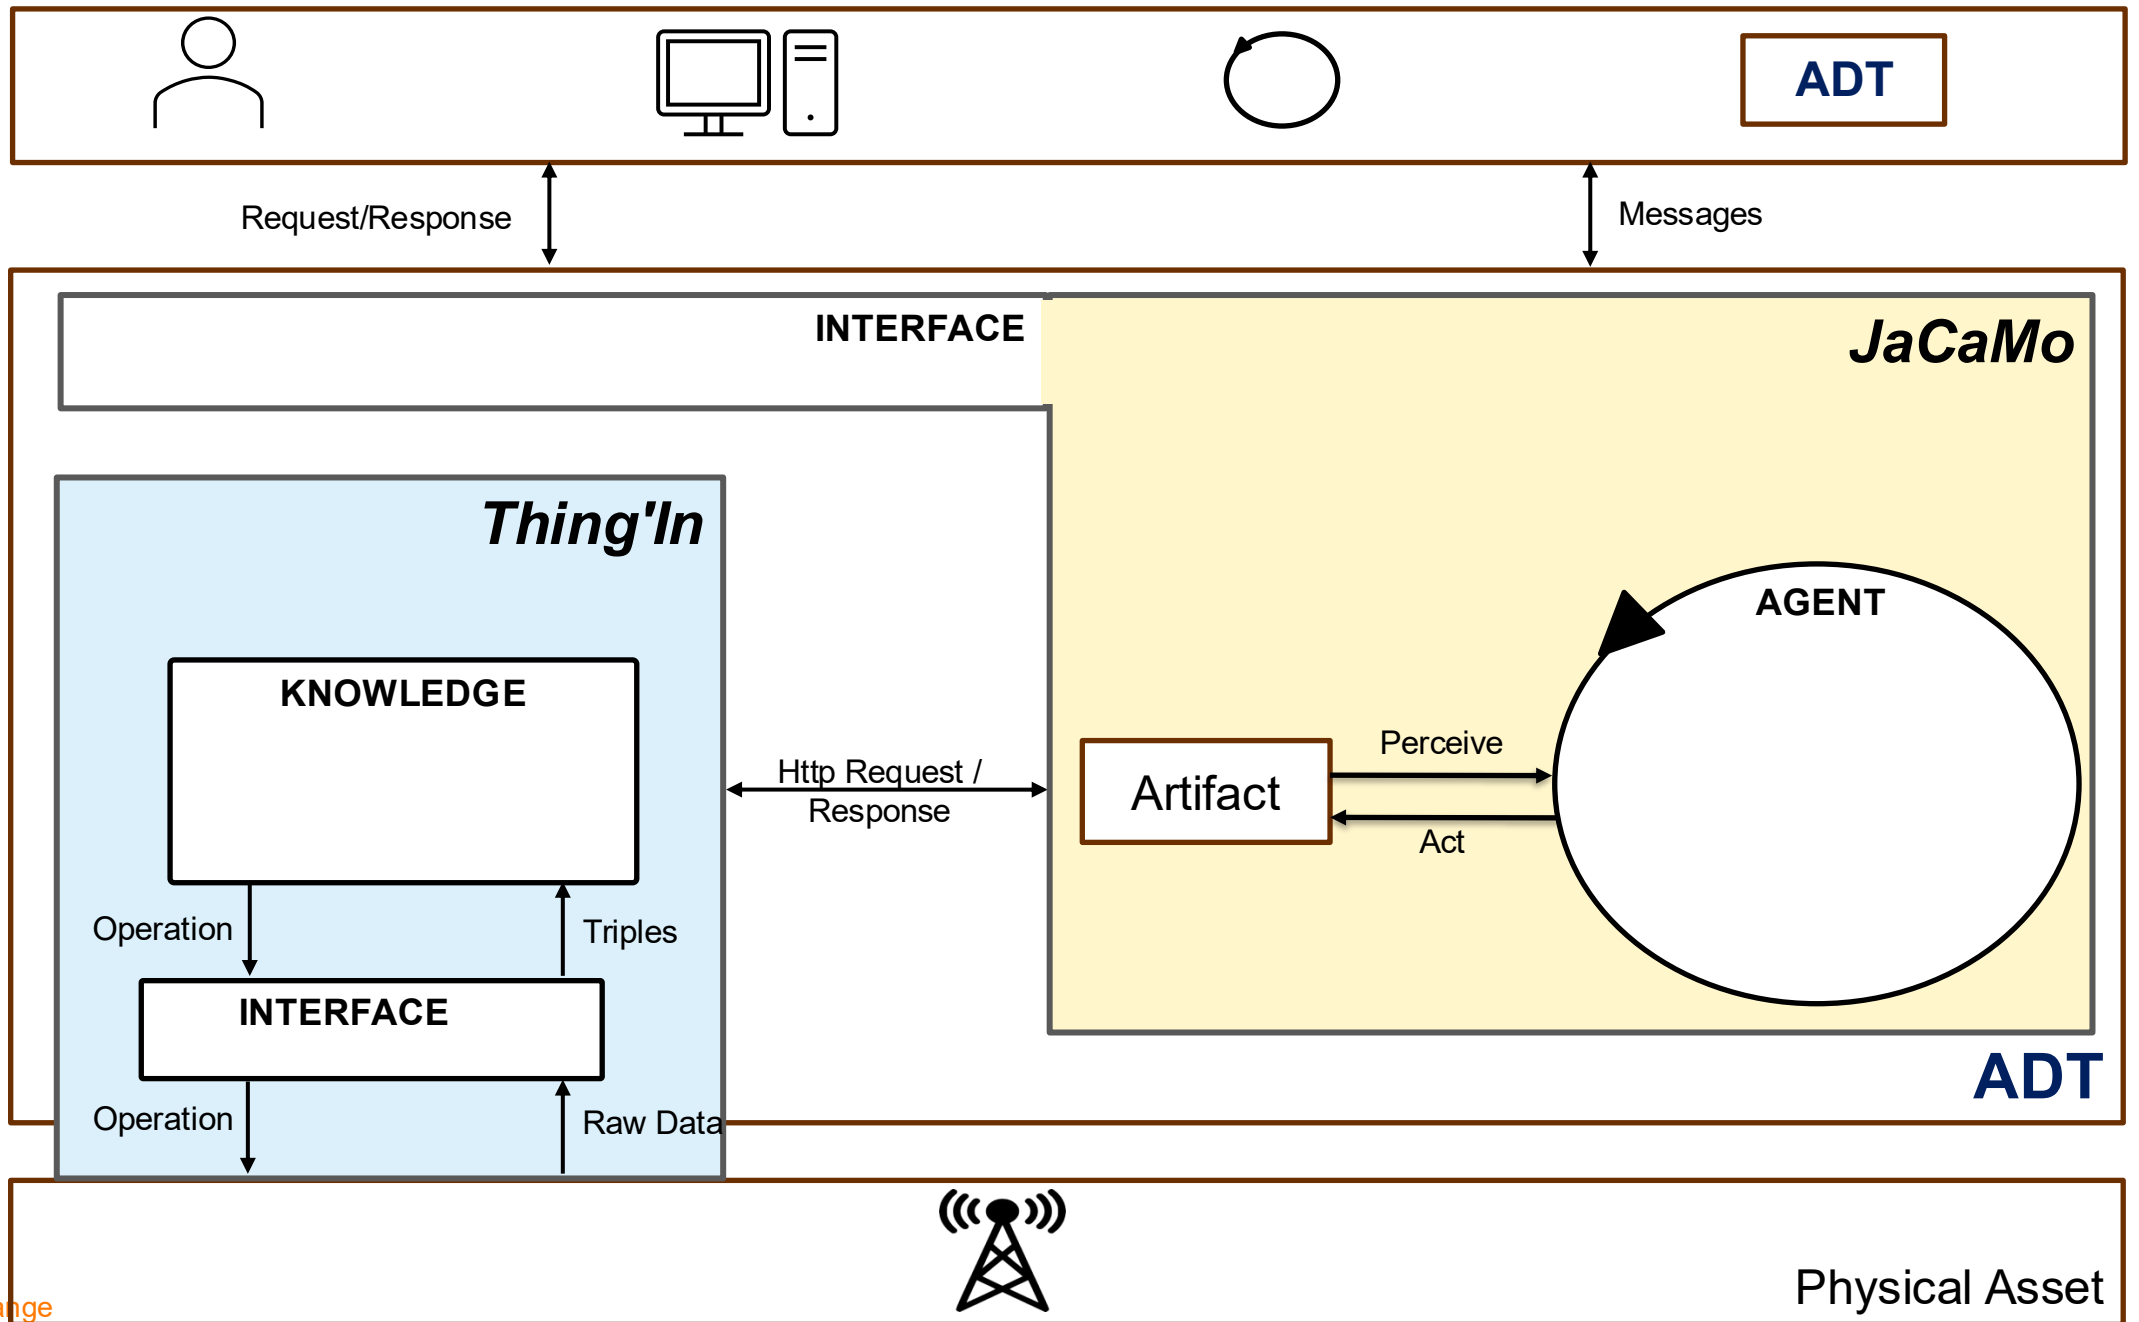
ADT

Request/Response

Messages

INTERFACE

JaCaMo

Thing'In

KNOWLEDGE

AGENT

Http Request / Response

Artifact

Perceive

Act

Operation

Triples

INTERFACE

Operation

Raw Data

ADT

nge

Physical Asset